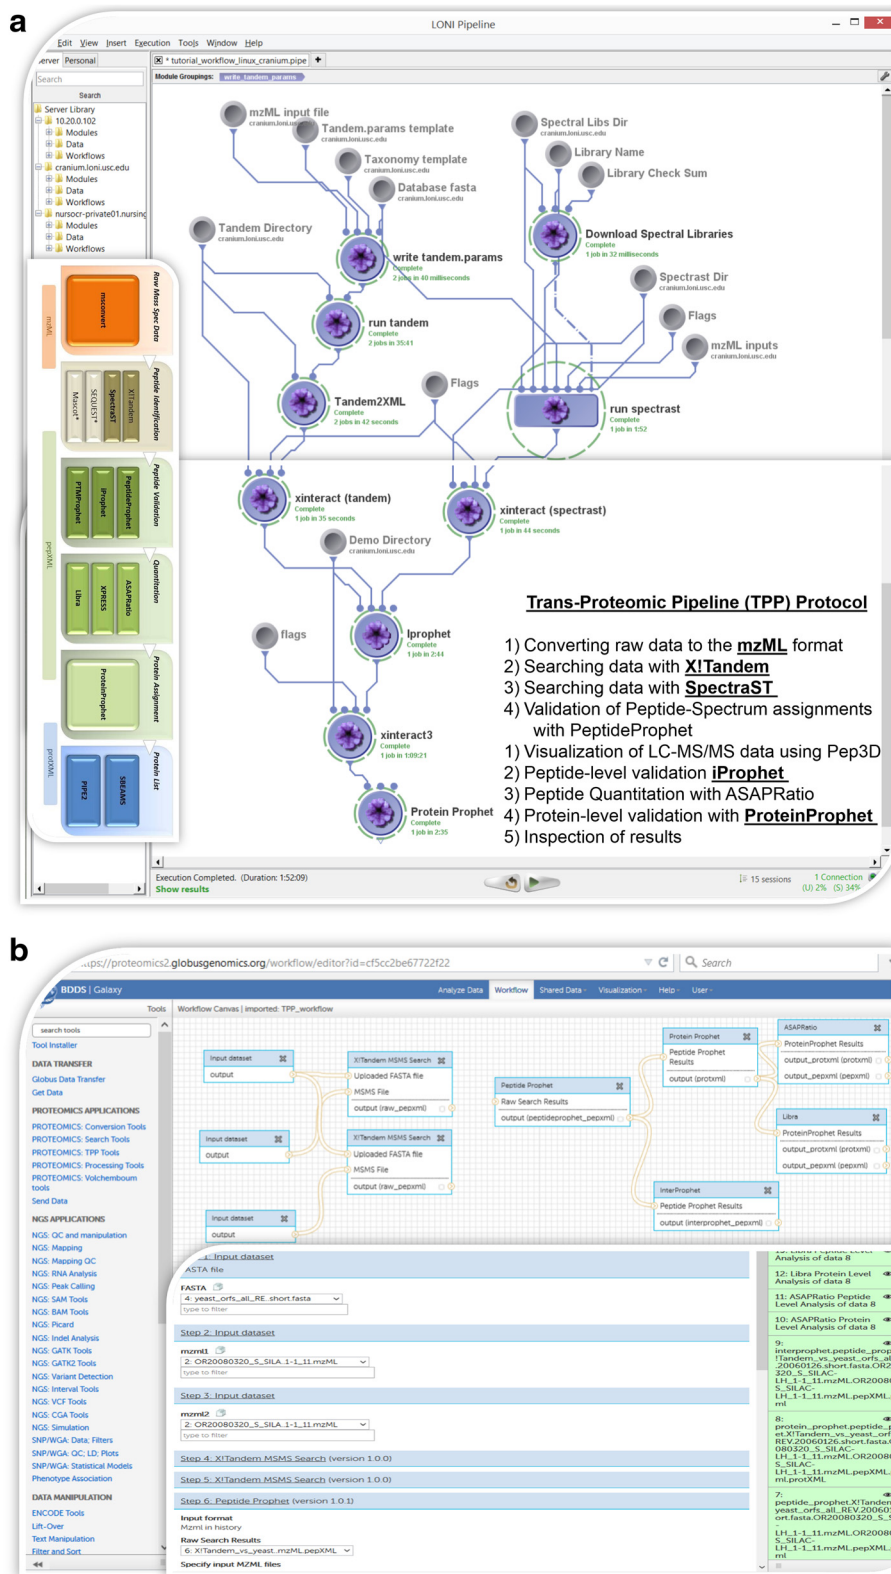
a

LONI Pipeline

Edit View Insert Execution Tools Window Help

erver Personal

Search

Search

Server Library
10.20.0.102
Modules
Data
Workflows
cranium.loni.usc.edu
Modules
Data
Workflows
nursocr-private01.nursing
Modules
Data
Workflows

* tutorial_workflow_linux_cranium.pipe

Module Groupings: write_tandem_params

mzML input file
cranium.loni.usc.edu

Tandem.params template
cranium.loni.usc.edu

Taxonomy template
cranium.loni.usc.edu

Database fasta
cranium.loni.usc.edu

Tandem Directory
cranium.loni.usc.edu

write tandem.params
Complete
2 jobs in 40 milliseconds

run tandem
Complete
2 jobs in 35:41

Tandem2XML
Complete
2 jobs in 42 seconds

Flags

Spectral Libs Dir
cranium.loni.usc.edu

Library Name

Library Check Sum

Download Spectral Libraries
Complete
1 job in 32 milliseconds

Spectrast Dir
cranium.loni.usc.edu

Flags

mzML inputs
cranium.loni.usc.edu

run spectrast
Complete
1 job in 1:52

xinteract (tandem)
Complete
1 job in 35 seconds

xinteract (spectrast)
Complete
1 job in 44 seconds

Demo Directory
cranium.loni.usc.edu

flags

Iprophet
Complete
1 job in 2:44

xinteract3
Complete
1 job in 1:09:21

Protein Prophet
Complete
1 job in 2:35

mzML

msconvert

Raw Mass Spec Data

Mascot*
SEQUEST*
SpectraST
X!Tandem

Peptide Identification

PTMProphet
iProphet
PeptideProphet

Peptide Validation

pepXML

Libra
XPRESS
ASAPRatio

Quantitation

ProteinProphet

Protein Assignment

protXML

PIPE2
SBEAMS

Protein List

Trans-Proteomic Pipeline (TPP) Protocol

1) Converting raw data to the mzML format
2) Searching data with X!Tandem
3) Searching data with SpectraST
4) Validation of Peptide-Spectrum assignments with PeptideProphet
1) Visualization of LC-MS/MS data using Pep3D
2) Peptide-level validation iProphet
3) Peptide Quantitation with ASAPRatio
4) Protein-level validation with ProteinProphet
5) Inspection of results

Execution Completed. (Duration: 1:52:09)
Show results

15 sessions
1 Connection
(U) 2% (S) 34%

b

...ps://proteomics2.globusgenomics.org/workflow/editor?id=cf5cc2be67722f22

Search

BDDS | Galaxy

Analyze Data Workflow Shared Data Visualization Help User

Tools

search tools

Tool Installer

DATA TRANSFER
Globus Data Transfer
Get Data

PROTEOMICS APPLICATIONS
PROTEOMICS: Conversion Tools
PROTEOMICS: Search Tools
PROTEOMICS: TPP Tools
PROTEOMICS: Processing Tools
PROTEOMICS: Volchembourn tools
Send Data

NGS APPLICATIONS
NGS: QC and manipulation
NGS: Mapping
NGS: Mapping QC
NGS: RNA Analysis
NGS: Peak Calling
NGS: SAM Tools
NGS: BAM Tools
NGS: Picard
NGS: Indel Analysis
NGS: GATK Tools
NGS: GATK2 Tools
NGS: Variant Detection
NGS: Interval Tools
NGS: VCF Tools
NGS: CGA Tools
NGS: Simulation
SNP/WGA: Data; Filters
SNP/WGA: QC; LD; Plots
SNP/WGA: Statistical Models
Phenotype Association

DATA MANIPULATION
ENCODE Tools
Lift-Over
Text Manipulation
Filter and Sort

Workflow Canvas | imported: TPP_workflow

Input dataset
output

X!Tandem MSMS Search
Uploaded FASTA file
MSMS File
output (raw_pepxml)

Input dataset
output

X!Tandem MSMS Search
Uploaded FASTA file
MSMS File
output (raw_pepxml)

Input dataset
output

Peptide Prophet
Raw Search Results
output (peptideprophet_pepxml)

Protein Prophet
Peptide Prophet Results
output (protxml)

InterProphet
Peptide Prophet Results
output (interprophet_pepxml)

ASAPRatio
ProteinProphet Results
output_protxml (protxml)
output_pepxml (pepxml)

Libra
ProteinProphet Results
output_protxml (protxml)
output_pepxml (pepxml)

1: Input dataset
ASTA file
FASTA
4: yeast_orfs_all_RE.short.fasta
type to filter

Step 2: Input dataset
mzml1
2: OR20080320_S_SILA.1-1_11.mzML
type to filter

Step 3: Input dataset
mzml2
2: OR20080320_S_SILA.1-1_11.mzML
type to filter

Step 4: X!Tandem MSMS Search (version 1.0.0)
Step 5: X!Tandem MSMS Search (version 1.0.0)
Step 6: Peptide Prophet (version 1.0.1)

Input format
Mzml in history
Raw Search Results
6: X!Tandem_vs_yeast..mzML.pepXML
Specify input MZML files

Analysis of data 8
12: Libra Protein Level Analysis of data 8
11: ASAPRatio Peptide Level Analysis of data 8
10: ASAPRatio Protein Level Analysis of data 8
9: interprophet.peptide_prop !Tandem_vs_yeast_orfs_al .20060126.short.fasta.OR2 320_S_SILAC-LH_1-1_11.mzML.OR2008 S_SILAC-LH_1-1_11.mzML.pepXML. ml
8: protein_prophet.peptide_ et.X!Tandem_vs_yeast_orf REV.20060126.short.fasta. 080320_S_SILAC-LH_1-1_11.mzML.OR2008 S_SILAC-LH_1-1_11.mzML.pepXML. ml.protXML
7: peptide_prophet.X!Tander yeast_orfs_all_REV.20060 ort.fasta.OR20080320_S_ LH_1-1_11.mzML.OR2008 S_SILAC-LH_1-1_11.mzML.pepXML. ml